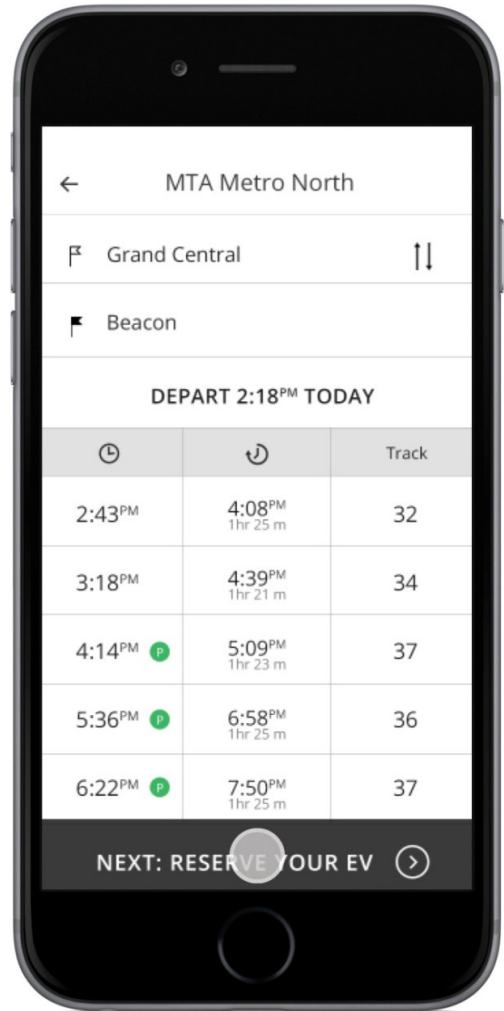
MTA Metro North

Grand Central

Beacon

DEPART 2:18PM TODAY

| | | Track |
|---|---|---|
| 2:43PM | 4:08PM 1hr 25 m | 32 |
| 3:18PM | 4:39PM 1hr 21 m | 34 |
| 4:14PM P | 5:09PM 1hr 23 m | 37 |
| 5:36PM P | 6:58PM 1hr 25 m | 36 |
| 6:22PM P | 7:50PM 1hr 25 m | 37 |

NEXT: RESERVE YOUR EV